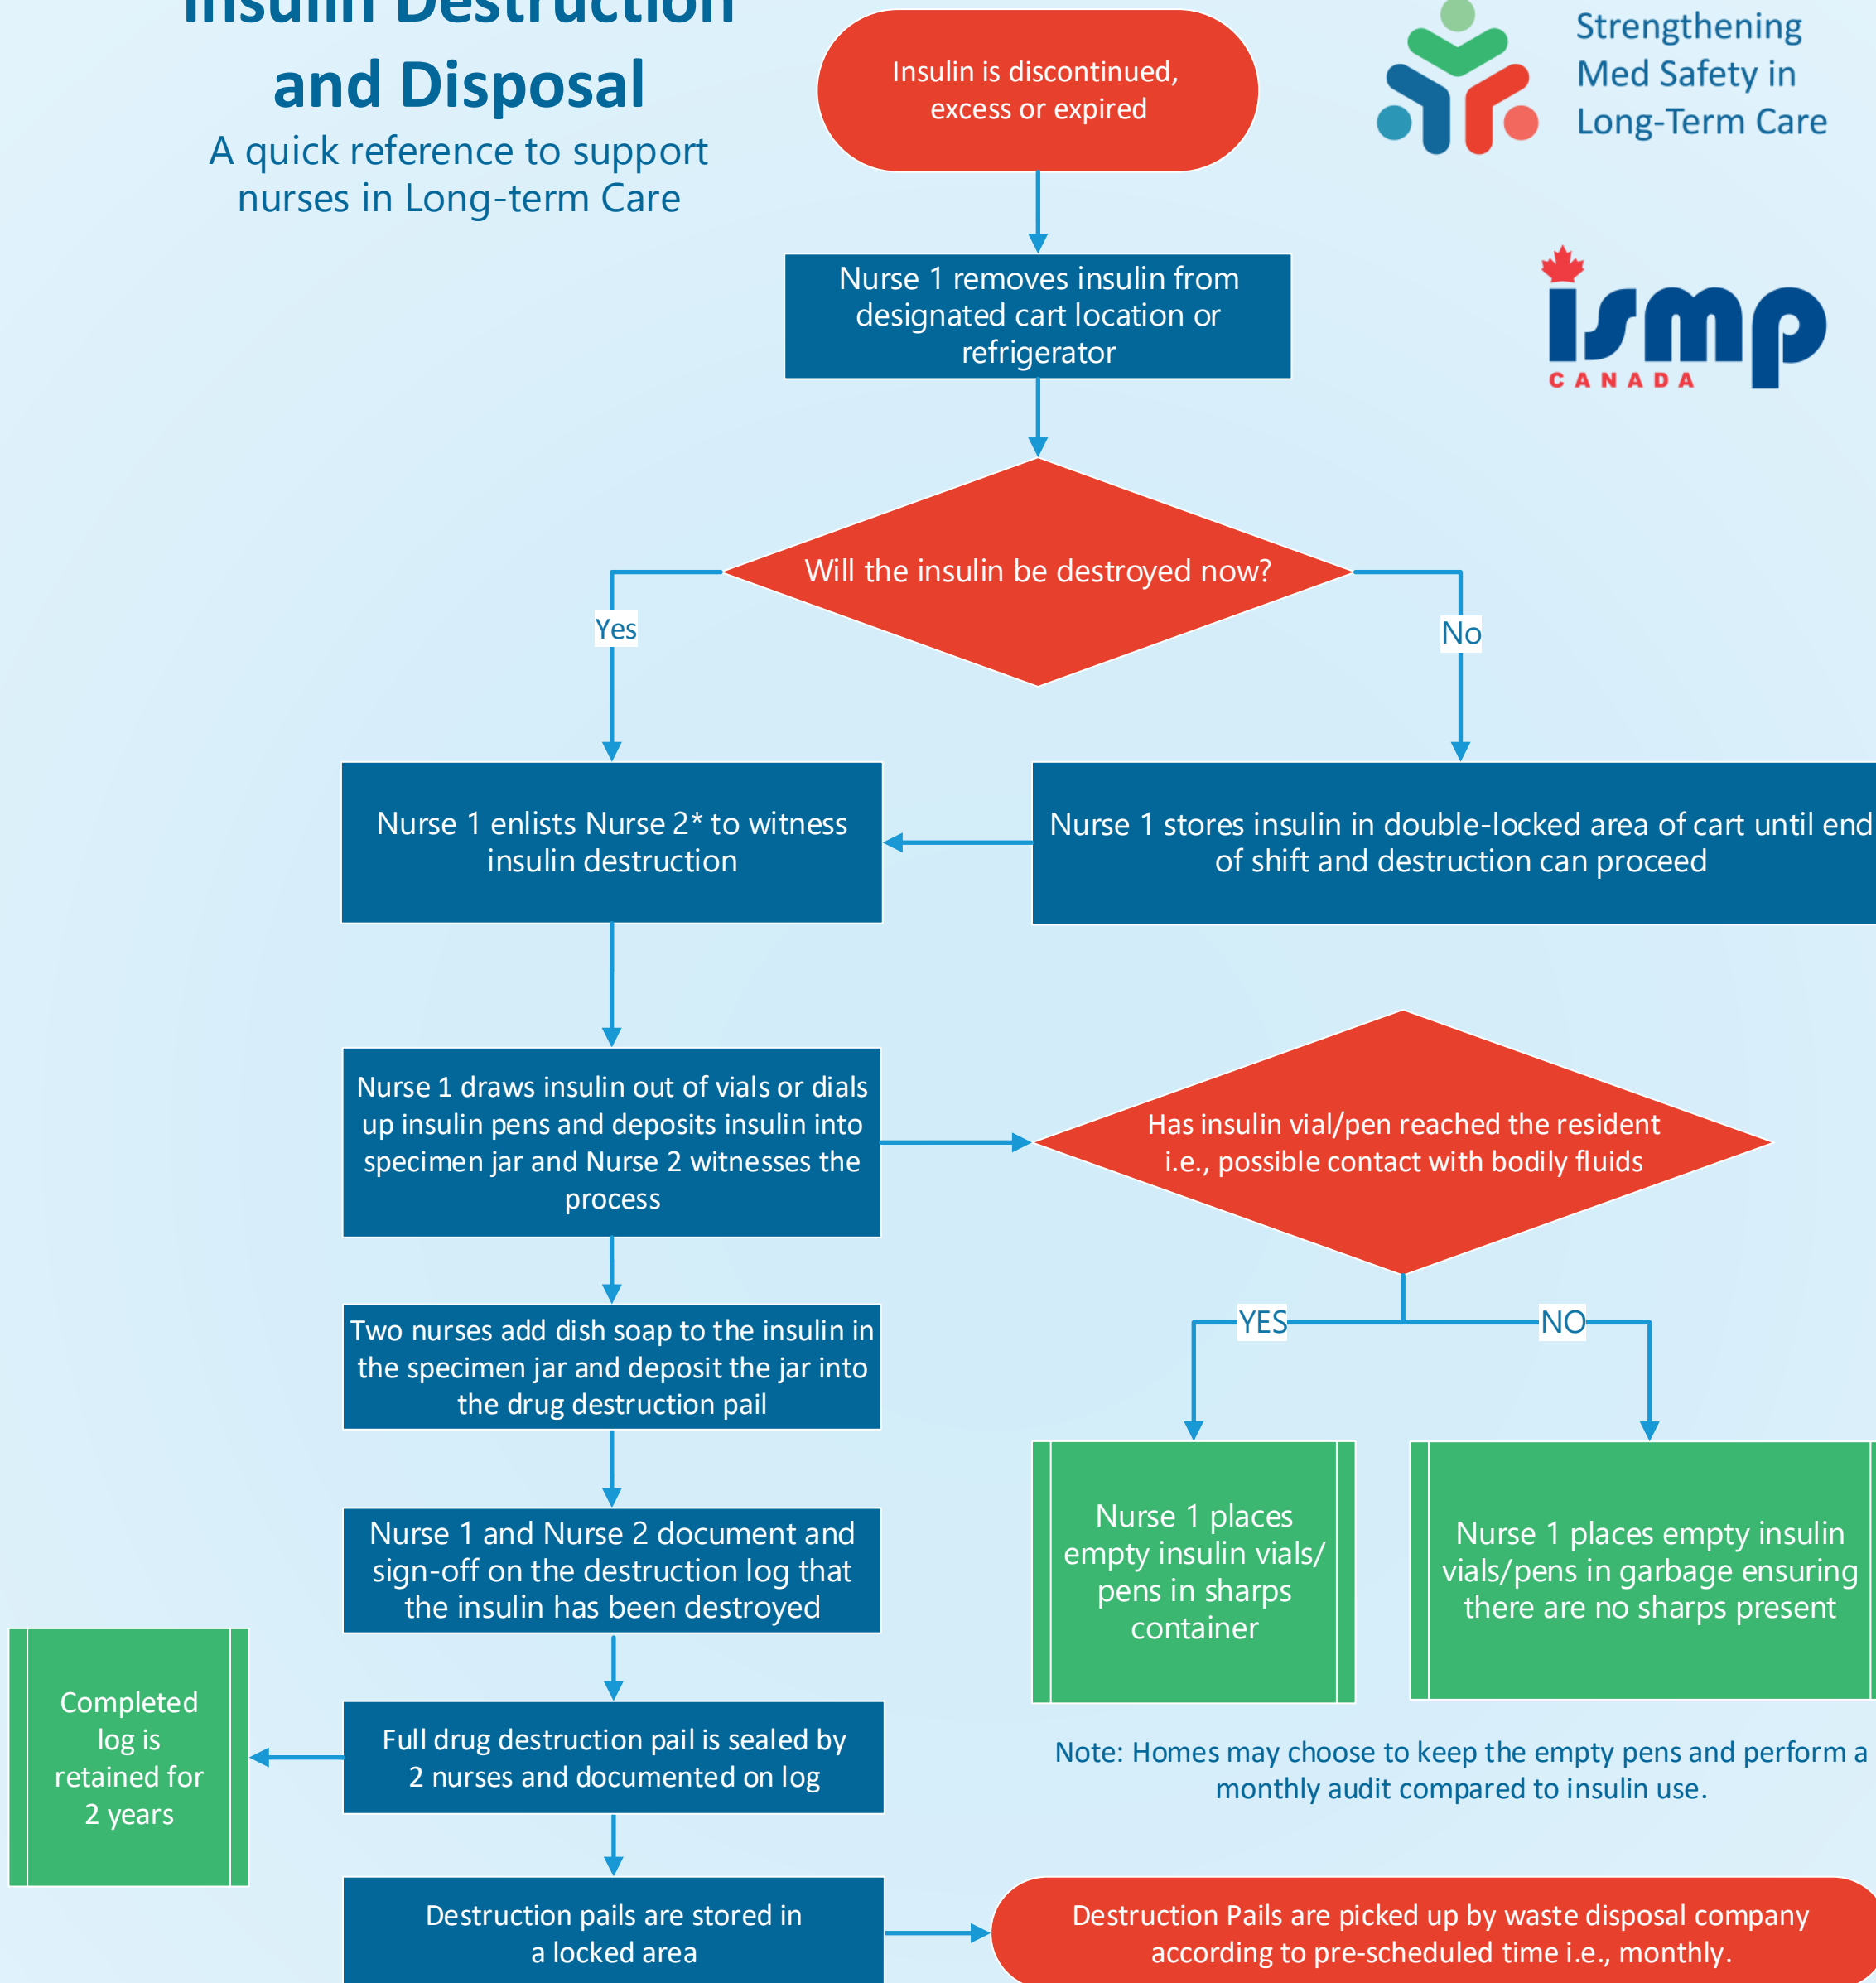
Insulin Destruction and Disposal

A quick reference to support nurses in Long-term Care

Strengthening Med Safety in Long-Term Care

ismp CANADA

Insulin is discontinued, excess or expired

Nurse 1 removes insulin from designated cart location or refrigerator

Will the insulin be destroyed now?

Yes

No

Nurse 1 enlists Nurse 2* to witness insulin destruction

Nurse 1 stores insulin in double-locked area of cart until end of shift and destruction can proceed

Nurse 1 draws insulin out of vials or dials up insulin pens and deposits insulin into specimen jar and Nurse 2 witnesses the process

Has insulin vial/pen reached the resident i.e., possible contact with bodily fluids

YES

NO

Two nurses add dish soap to the insulin in the specimen jar and deposit the jar into the drug destruction pail

Nurse 1 places empty insulin vials/ pens in sharps container

Nurse 1 places empty insulin vials/pens in garbage ensuring there are no sharps present

Nurse 1 and Nurse 2 document and sign-off on the destruction log that the insulin has been destroyed

Completed log is retained for 2 years

Full drug destruction pail is sealed by 2 nurses and documented on log

Note: Homes may choose to keep the empty pens and perform a monthly audit compared to insulin use.

Destruction pails are stored in a locked area

Destruction Pails are picked up by waste disposal company according to pre-scheduled time i.e., monthly.